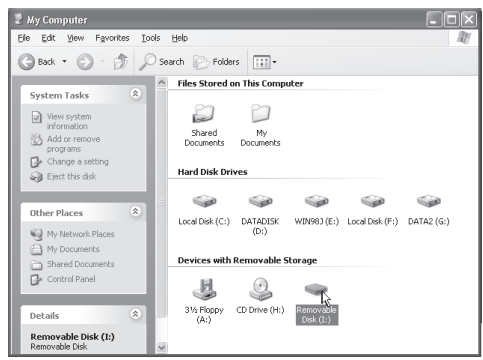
My Computer

File Edit View Favorites Tools Help

Back Search Folders

System Tasks

View system information

Add or remove programs

Change a setting

Eject this disk

Other Places

My Network Places

My Documents

Shared Documents

Control Panel

Details

Removable Disk (I:)
Removable Disk

Files Stored on This Computer

Shared Documents

My Documents

Hard Disk Drives

Local Disk (C:)

DATADISK (D:)

WIN98J (E:)

Local Disk (F:)

DATA2 (G:)

Devices with Removable Storage

3½ Floppy (A:)

CD Drive (H:)

Removable Disk (I:)